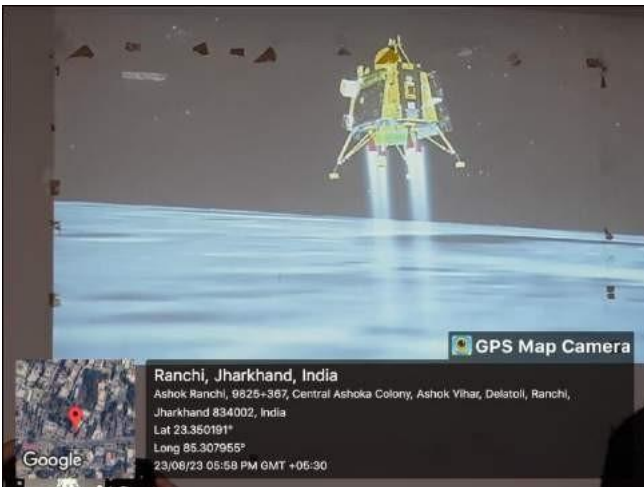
GPS Map Camera

Ranchi, Jharkhand, India

Ashok Ranchi, 9825+367, Central Ashoka Colony, Ashok Vihar, Delatoli, Ranchi, Jharkhand 834002, India

Lat 23.350191°

Long 85.307955°

23/08/23 05:58 PM GMT +05:30

Google